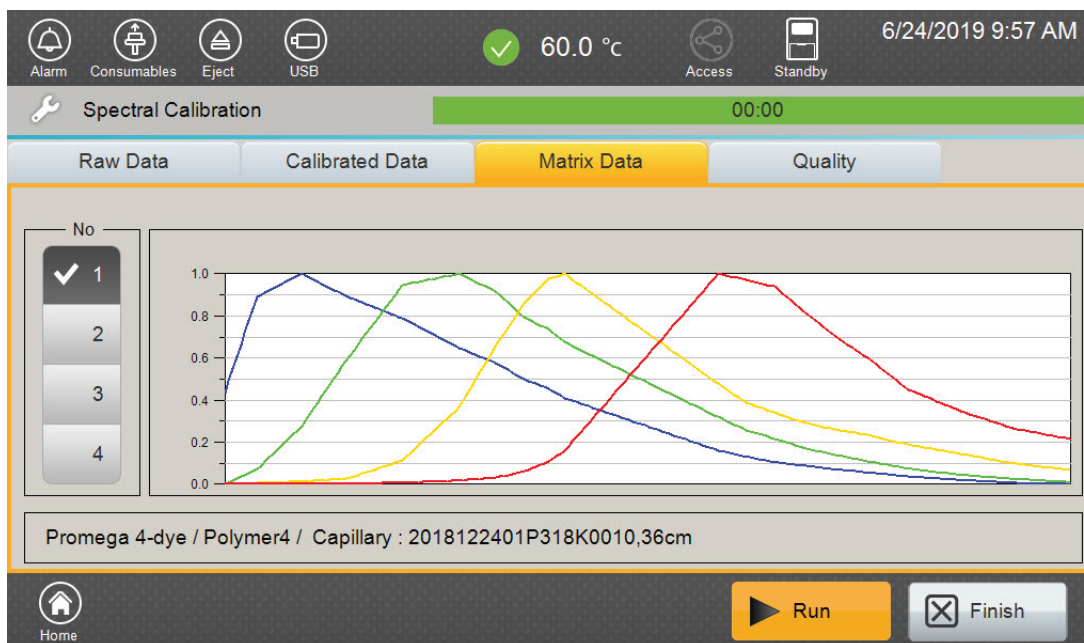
Alarm Consumables Eject USB

60.0 °C

Access Standby

6/24/2019 9:57 AM

Spectral Calibration

00:00

Raw Data | Calibrated Data | Matrix Data | Quality

No

1
2
3
4

1.0
0.8
0.6
0.4
0.2
0.0

Promega 4-dye / Polymer4 / Capillary : 2018122401P318K0010,36cm

Home

Run

Finish